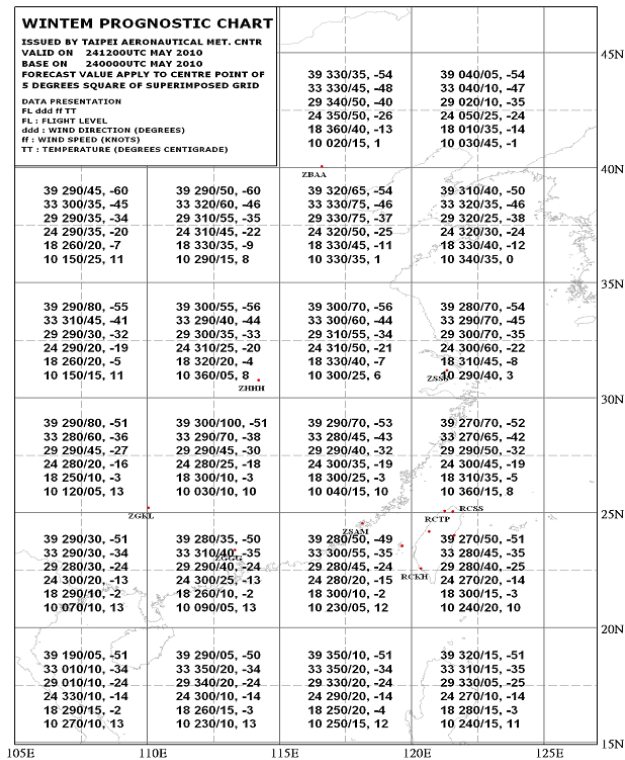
WINTEM PROGNOSTIC CHART

ISSUED BY TAIPEI AERONAUTICAL MET. CNTR
VALID ON 241200UTC MAY 2010
BASE ON 240000UTC MAY 2010
FORECAST VALUE APPLY TO CENTRE POINT OF 5 DEGREES SQUARE OF SUPERIMPOSED GRID

DATA PRESENTATION
FL ddd ff TT
FL : FLIGHT LEVEL
ddd : WIND DIRECTION (DEGREES)
ff : WIND SPEED (KNOTS)
TT : TEMPERATURE (DEGREES CENTIGRADE)

39 330/35, -54
33 330/45, -48
29 340/50, -40
24 350/50, -26
18 360/40, -13
10 020/15, 1

39 040/05, -54
33 040/10, -47
29 020/10, -35
24 050/25, -24
18 010/35, -14
10 030/45, -1

45N

ZBAA

40N

39 290/45, -60
33 300/35, -45
29 290/35, -34
24 290/35, -20
18 260/20, -7
10 150/25, 11

39 290/50, -60
33 320/60, -46
29 310/55, -35
24 310/45, -22
18 330/35, -9
10 290/15, 8

39 320/65, -54
33 330/75, -46
29 330/75, -37
24 320/50, -25
18 330/45, -11
10 330/35, 1

39 310/40, -50
33 320/35, -46
29 320/25, -38
24 320/30, -24
18 330/40, -12
10 340/35, 0

35N

39 290/80, -55
33 310/45, -41
29 290/30, -32
24 290/20, -19
18 260/20, -5
10 150/15, 11

39 300/55, -56
33 290/40, -44
29 300/35, -33
24 310/25, -20
18 320/20, -4
10 360/05, 8

ZHHH

39 300/70, -56
33 300/60, -44
29 310/55, -34
24 310/50, -21
18 330/40, -7
10 300/25, 6

39 280/70, -54
33 290/70, -45
29 300/70, -35
24 300/60, -22
18 310/45, -8
ZSSS 10 290/40, 3

30N

39 290/80, -51
33 280/60, -36
29 290/45, -27
24 280/20, -16
18 250/10, -3
10 120/05, 13

39 300/100, -51
33 290/70, -38
29 290/45, -30
24 280/25, -18
18 300/10, -3
10 030/10, 10

39 290/70, -53
33 280/45, -43
29 290/40, -32
24 300/35, -19
18 300/25, -3
10 040/15, 10

39 270/70, -52
33 270/65, -42
29 290/50, -32
24 300/45, -19
18 310/35, -5
10 360/15, 8

ZGKL

ZSAM

RCTP

RCSS

25N

39 290/30, -51
33 290/10, -34
29 280/30, -24
24 300/20, -13
18 290/10, -2
10 070/10, 13

39 280/35, -50
33 310/40, -35
ZGGG
29 290/40, -24
24 300/25, -13
18 260/10, -2
10 090/05, 13

39 280/50, -49
33 300/55, -35
29 280/45, -24
24 280/20, -15
18 300/10, -2
10 230/05, 12

RCKH

39 270/50, -51
33 280/45, -35
29 280/40, -25
24 270/20, -14
18 300/15, -3
10 240/20, 10

20N

39 190/05, -51
33 010/10, -34
29 010/10, -24
24 330/10, -14
18 290/15, -2
10 270/10, 13

39 290/05, -50
33 350/20, -34
29 340/20, -24
24 300/10, -14
18 260/15, -3
10 230/10, 13

39 350/10, -51
33 350/20, -34
29 330/20, -24
24 290/20, -14
18 250/20, -4
10 250/15, 12

39 320/15, -51
33 310/15, -35
29 330/05, -25
24 270/10, -14
18 280/15, -3
10 240/15, 11

15N

105E 110E 115E 120E 125E